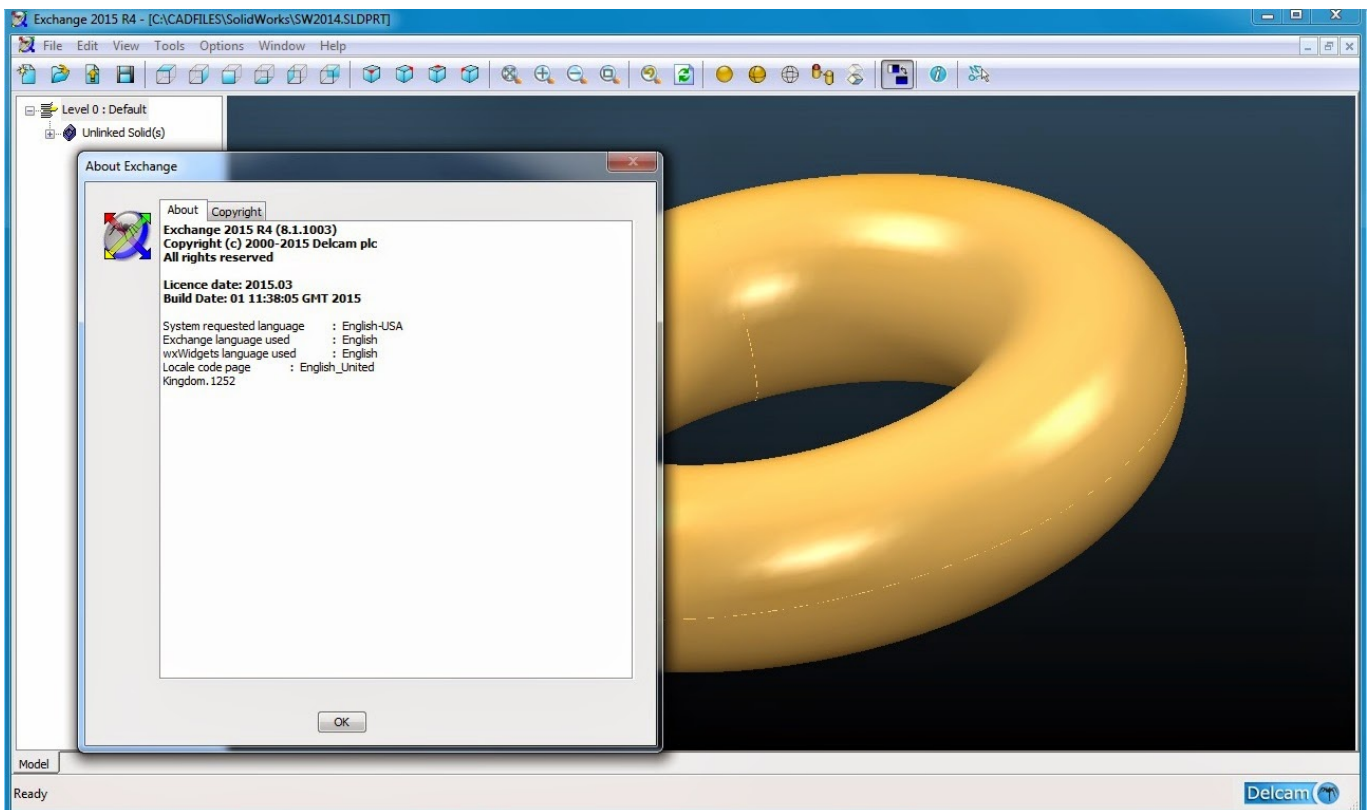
Exchange 2015 R4 - [C:\CADFILES\SolidWorks\SW2014.SLDPRT]

File Edit View Tools Options Window Help

Level 0 : Default
Unlinked Solid(s)

About Exchange

About Copyright

Exchange 2015 R4 (8.1.1003)
Copyright (c) 2000-2015 Delcam plc
All rights reserved

Licence date: 2015.03
Build Date: 01 11:38:05 GMT 2015

System requested language : English-USA
Exchange language used : English
wxWidgets language used : English
Locale code page : English_United Kingdom.1252

OK

Model

Ready

Delcam